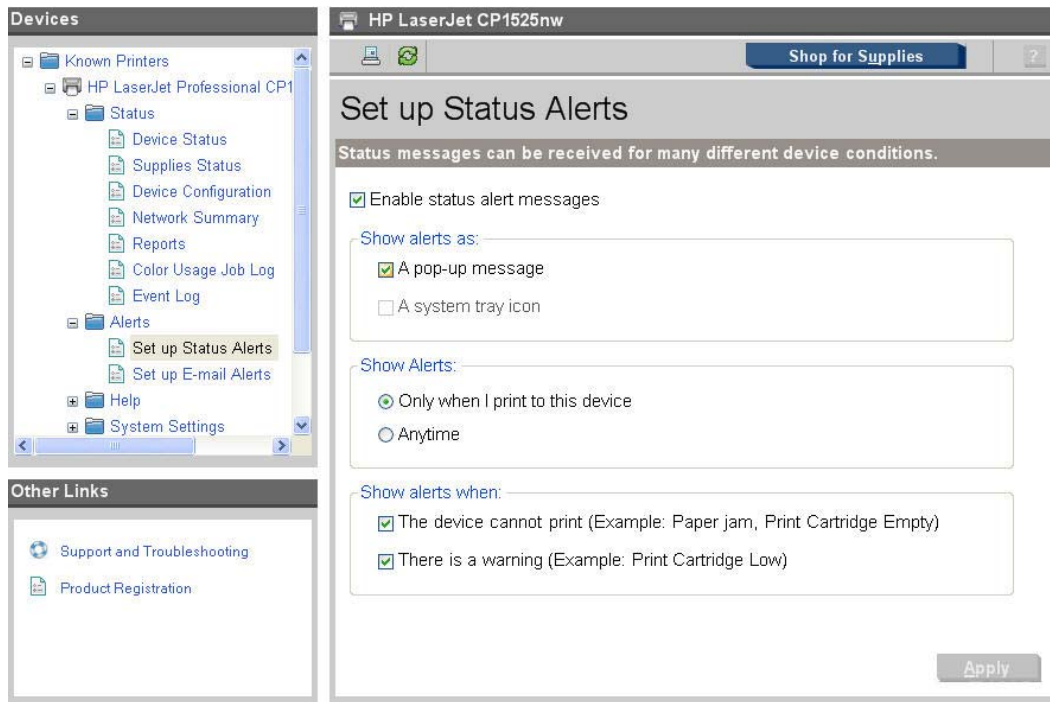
Devices

Known Printers
HP LaserJet Professional CP1
Status
Device Status
Supplies Status
Device Configuration
Network Summary
Reports
Color Usage Job Log
Event Log
Alerts
Set up Status Alerts
Set up E-mail Alerts
Help
System Settings

Other Links

Support and Troubleshooting
Product Registration

HP LaserJet CP1525nw

Shop for Supplies

?

Set up Status Alerts

Status messages can be received for many different device conditions.

Enable status alert messages

Show alerts as:
A pop-up message
A system tray icon

Show Alerts:
Only when I print to this device
Anytime

Show alerts when:
The device cannot print (Example: Paper jam, Print Cartridge Empty)
There is a warning (Example: Print Cartridge Low)

Apply